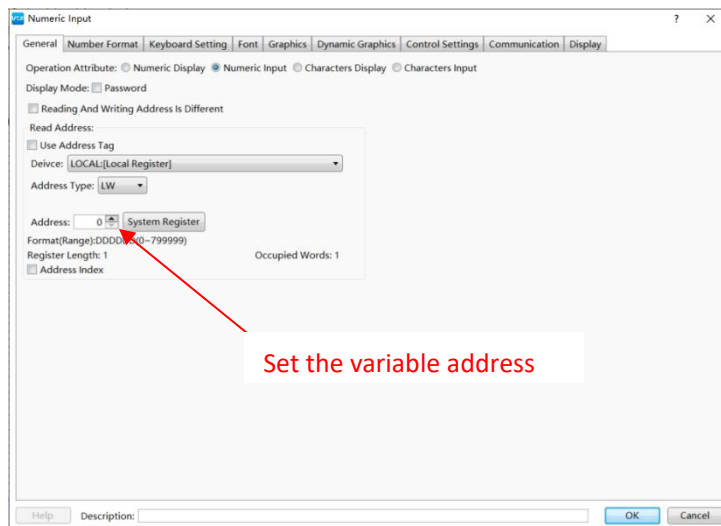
Numeric Input

?
×

General | Number Format | Keyboard Setting | Font | Graphics | Dynamic Graphics | Control Settings | Communication | Display

Operation Attribute: Numeric Display Numeric Input Characters Display Characters Input

Display Mode: Password

Reading And Writing Address Is Different

Read Address:

Use Address Tag

Deivce: LOCAL:[Local Register]

Address Type: LW

Address: 0 System Register

Format(Range):DDDD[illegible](0~799999)

Register Length: 1

Occupied Words: 1

Address Index

Set the variable address

Help
Description:
OK
Cancel